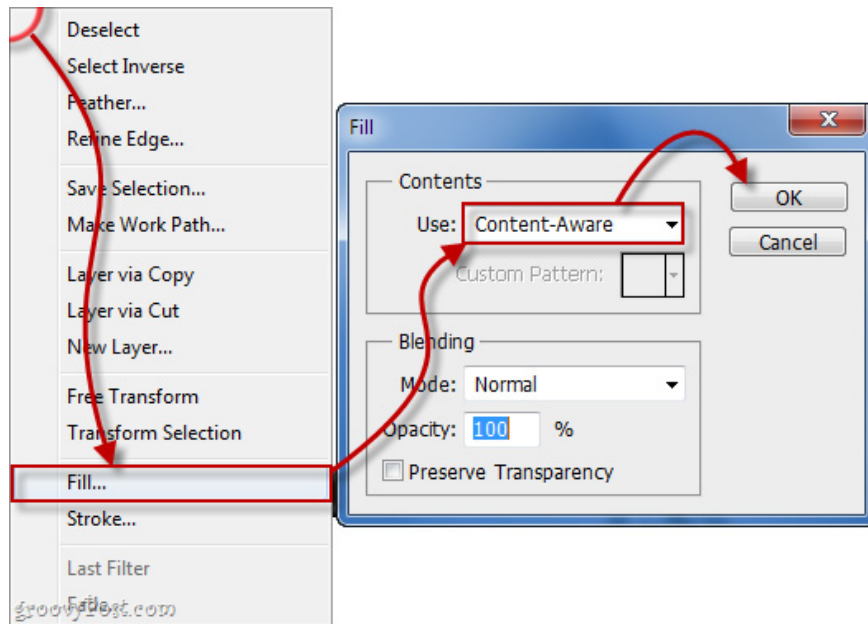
Deselect
Select Inverse
Feather...
Refine Edge...
Save Selection...
Make Work Path...
Layer via Copy
Layer via Cut
New Layer...
Free Transform
Transform Selection
Fill...
Stroke...
Last Filter
Fade...

Fill
Contents
Use: Content-Aware
Custom Pattern:
Blending
Mode: Normal
Opacity: 100 %
Preserve Transparency
OK
Cancel

groovyPost.com